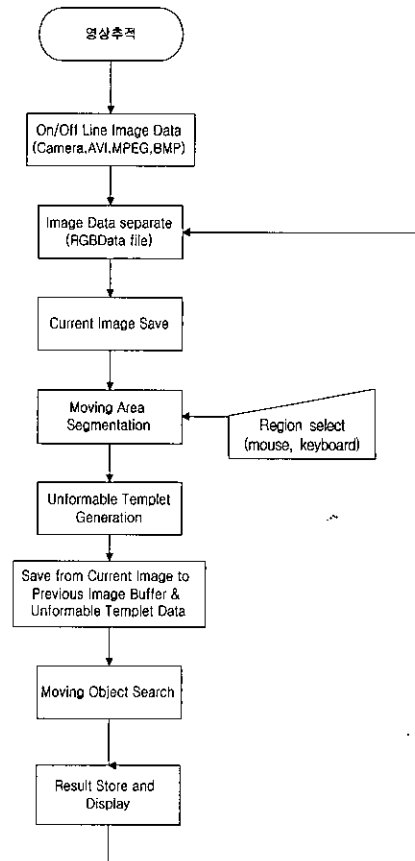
영상추적

On/Off Line Image Data (Camera,AVI,MPEG,BMP)

Image Data separate (RGBData file)

Current Image Save

Moving Area Segmentation

Region select (mouse, keyboard)

Unformable Templet Generation

Save from Current Image to Previous Image Buffer & Unformable Templet Data

Moving Object Search

Result Store and Display